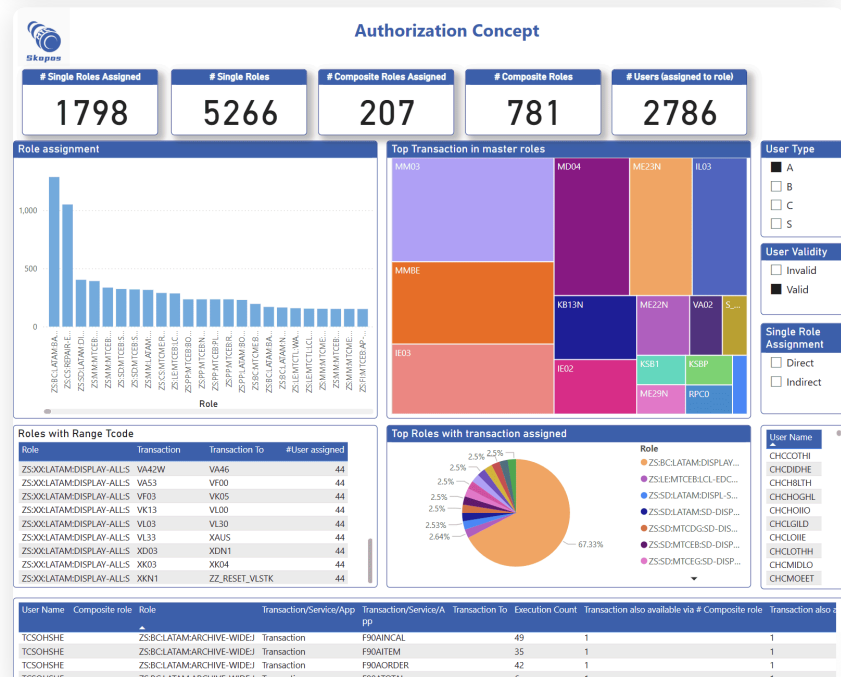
Skopos

Authorization Concept

# Single Roles Assigned
1798

# Single Roles
5266

# Composite Roles Assigned
207

# Composite Roles
781

# Users (assigned to role)
2786

Role assignment

1,000
500
0

ZS:BC:LATAM:BA...
ZS:CS:REPAIR-E...
ZS:SD:LATAM:DI...
ZS:MM:MTCEB:...
ZS:MM:MTCEB:...
ZS:SD:MTCEB:S...
ZS:SD:MTCEB:S...
ZS:MM:LATAM:...
ZS:SD:MTCMER...
ZS:LE:MTCEB:LC...
ZS:PP:MTCEB:BO...
ZS:PP:MTCEB:PL...
ZS:PP:LATAM:BO...
ZS:BC:MTCMEB...
ZS:BC:LATAM:BA...
ZS:BC:LATAM:N...
ZS:LE:MTCTL:WA...
ZS:LE:MTCTL:LC...
ZS:MM:MTCME...
ZS:MM:MTCEB:...
ZS:SD:MTCEB:S...
ZS:FI:MTCEB:AP-...

Role

Top Transaction in master roles

MM03
MD04
ME23N
IL03
MMBE
KB13N
ME22N
VA02
S_...
IE03
IE02
KSB1
KSBP
ME29N
RPC0

User Type
A
B
C
S

User Validity
Invalid
Valid

Single Role Assignment
Direct
Indirect

Roles with Range Tcode

| Role | Transaction | Transaction To | #User assigned |
|---|---|---|---|
| ZS:XX:LATAM:DISPLAY-ALL:S | VA42W | VA46 | 44 |
| ZS:XX:LATAM:DISPLAY-ALL:S | VA53 | VF00 | 44 |
| ZS:XX:LATAM:DISPLAY-ALL:S | VF03 | VK05 | 44 |
| ZS:XX:LATAM:DISPLAY-ALL:S | VK13 | VL00 | 44 |
| ZS:XX:LATAM:DISPLAY-ALL:S | VL03 | VL30 | 44 |
| ZS:XX:LATAM:DISPLAY-ALL:S | VL33 | XAUS | 44 |
| ZS:XX:LATAM:DISPLAY-ALL:S | XD03 | XDN1 | 44 |
| ZS:XX:LATAM:DISPLAY-ALL:S | XK03 | XK04 | 44 |
| ZS:XX:LATAM:DISPLAY-ALL:S | XKN1 | ZZ_RESET_VLSTK | 44 |

Top Roles with transaction assigned

2.5%
2.5%
2.5%
2.5%
2.5%
2.5%
2.53%
2.64%
67.33%

Role
ZS:BC:LATAM:DISPLAY...
ZS:LE:MTCEB:LCL-EDC...
ZS:SD:LATAM:DISPL-S...
ZS:SD:MTCEB:SD-DIS...
ZS:SD:MTCDG:SD-DIS...
ZS:SD:MTCEB:SD-DISP...
ZS:SD:MTCEG:SD-DISP...

User Name
CHCCOTHI
CHCDIDHE
CHCH8LTH
CHCHOGHL
CHCHOIIO
CHCLGILD
CHCLOIIE
CHCLOTHH
CHCMIDLO
CHCMOEET

| User Name | Composite role | Role | Transaction/Service/App | Transaction/Service/App | Transaction To | Execution Count | Transaction also available via # Composite role | Transaction also a |
|---|---|---|---|---|---|---|---|---|
| TCSOHSHE | | ZS:BC:LATAM:ARCHIVE-WIDE:J | Transaction | F90AINCAL | | 49 | 1 | 1 |
| TCSOHSHE | | ZS:BC:LATAM:ARCHIVE-WIDE:J | Transaction | F90AITEM | | 35 | 1 | 1 |
| TCSOHSHE | | ZS:BC:LATAM:ARCHIVE-WIDE:J | Transaction | F90AORDER | | 42 | 1 | 1 |